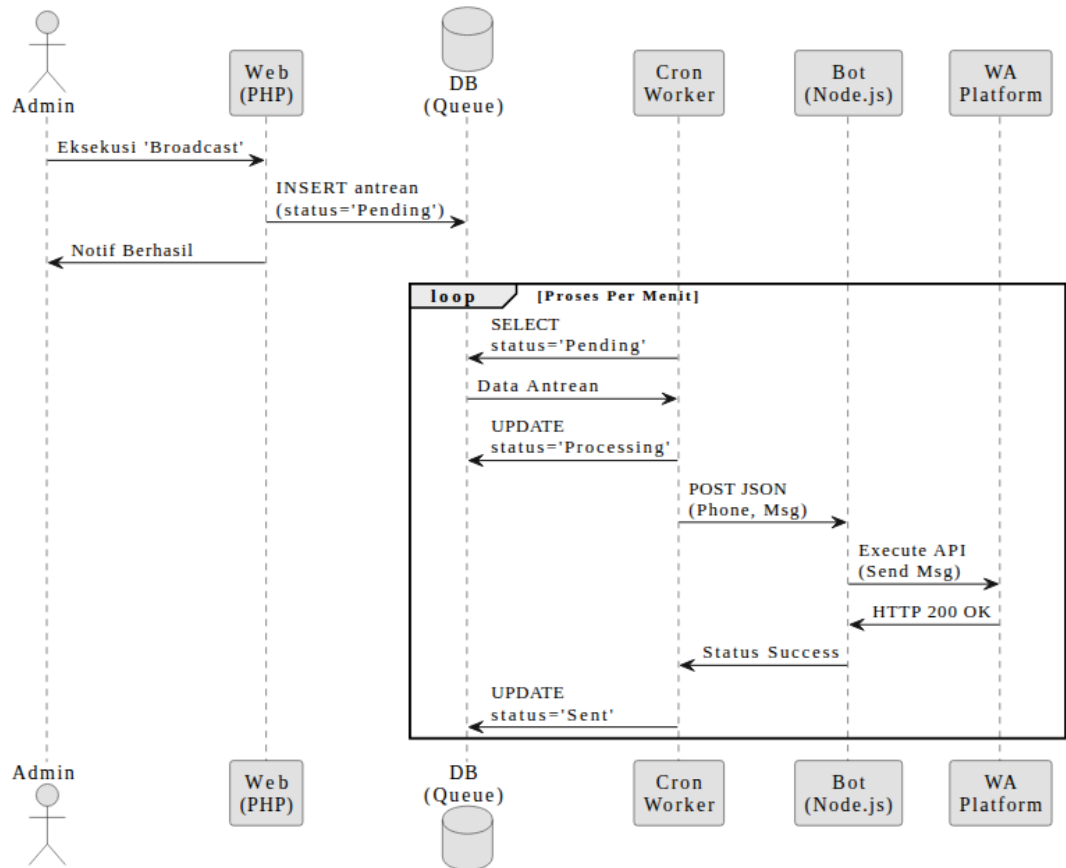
Admin

Web (PHP)

DB (Queue)

Cron Worker

Bot (Node.js)

WA Platform

Eksekusi 'Broadcast'

INSERT antrean (status='Pending')

Notif Berhasil

loop [Proses Per Menit]

SELECT status='Pending'

Data Antrean

UPDATE status='Processing'

POST JSON (Phone, Msg)

Execute API (Send Msg)

HTTP 200 OK

Status Success

UPDATE status='Sent'

Admin

Web (PHP)

DB (Queue)

Cron Worker

Bot (Node.js)

WA Platform